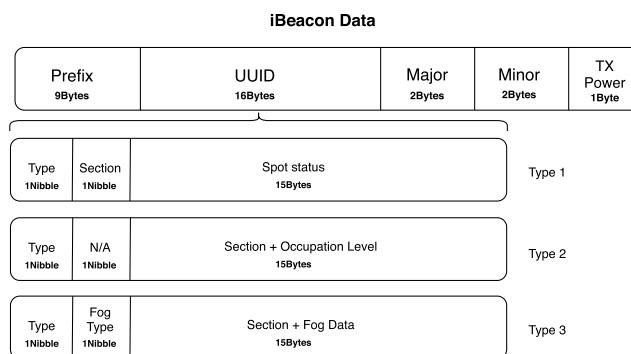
iBeacon Data

Prefix
9Bytes

UUID
16Bytes

Major
2Bytes

Minor
2Bytes

TX Power
1Byte

Type
1Nibble

Section
1Nibble

Spot status
15Bytes

Type 1

Type
1Nibble

N/A
1Nibble

Section + Occupation Level
15Bytes

Type 2

Type
1Nibble

Fog Type
1Nibble

Section + Fog Data
15Bytes

Type 3